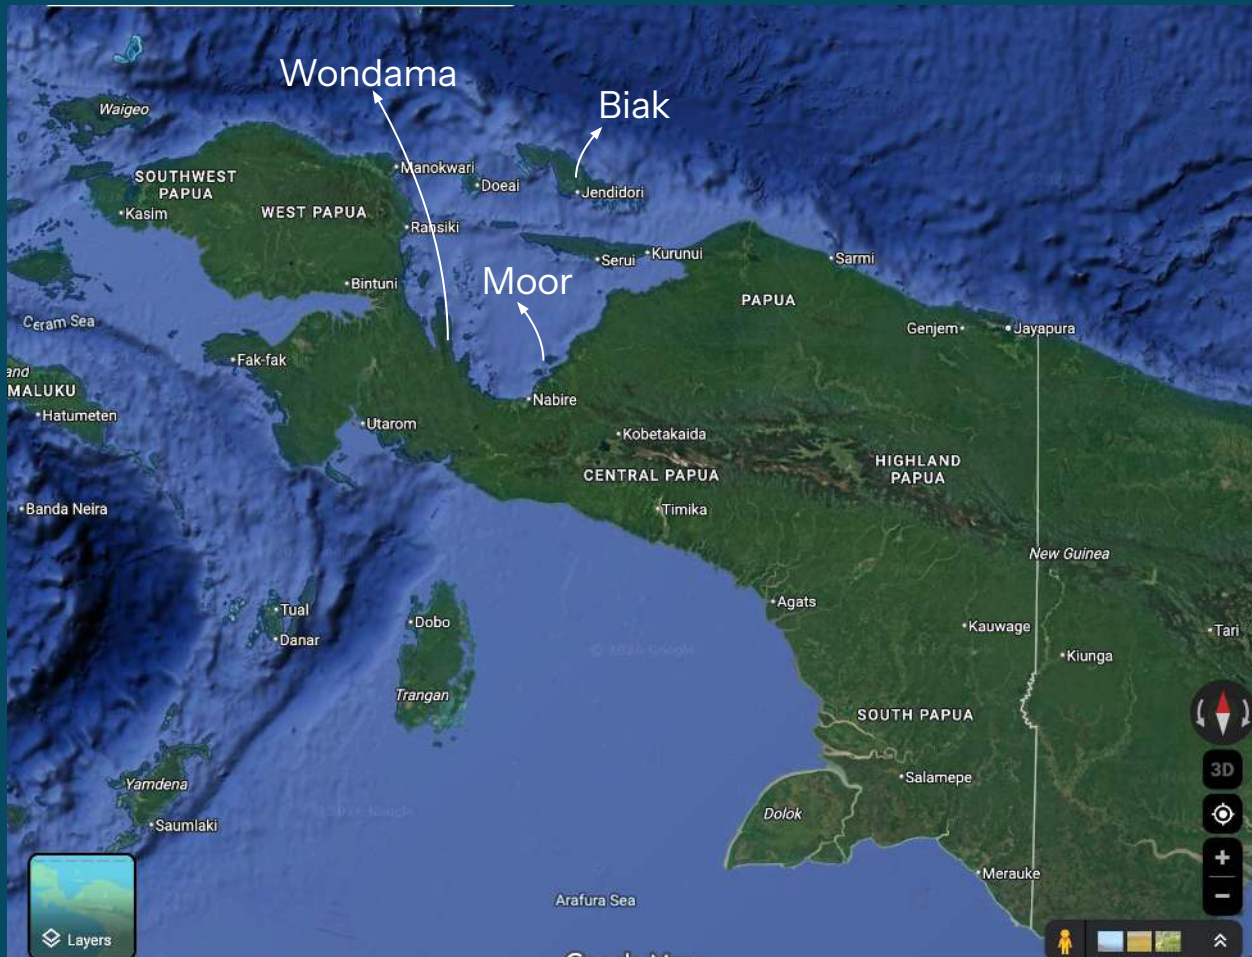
Wondama
Biak
Moor
Waigeo
SOUTHWEST PAPUA
Kasim
WEST PAPUA
Manokwari
Doeai
Jendidori
Ransiki
Serui
Kurunui
Sarmi
Bintuni
PAPUA
Ceram Sea
Genjem
Jayapura
Fak-fak
and
MALUKU
Hatumeten
Nabire
Utarom
Kobetakaida
CENTRAL PAPUA
HIGHLAND PAPUA
Banda Neira
Timika
New Guinea
Tual
Danar
Dobo
Agats
Kauwage
Tari
Kiunga
Trangan
SOUTH PAPUA
Yamdena
Salamepe
Saumlaki
Dolok
Merauke
Arafura Sea
Layers
3D